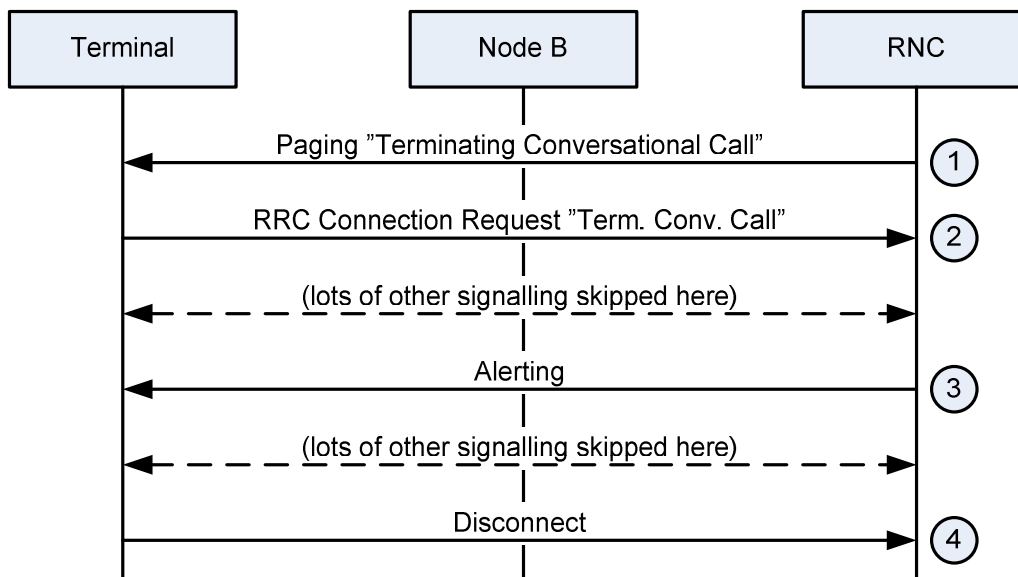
Terminal

Node B

RNC

Paging ”Terminating Conversational Call”

1

RRC Connection Request ”Term. Conv. Call”

2

(lots of other signalling skipped here)

Alerting

3

(lots of other signalling skipped here)

Disconnect

4